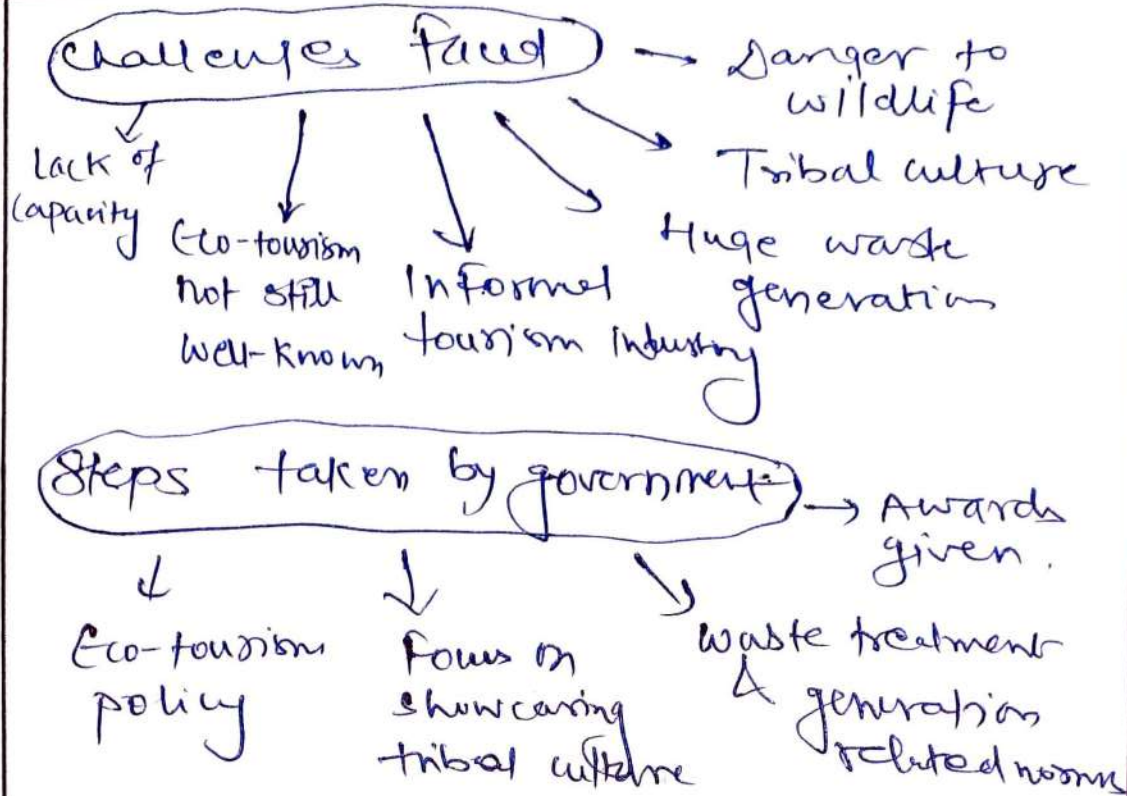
Challenges faced → Danger to wildlife

Tribal culture

Lack of capacity

Eco-tourism not still well-known

Informal tourism Industry

Huge waste generation

Steps taken by government → Awards given.

Eco-tourism policy

Focus on showcasing tribal culture

Waste treatment & generation related norms